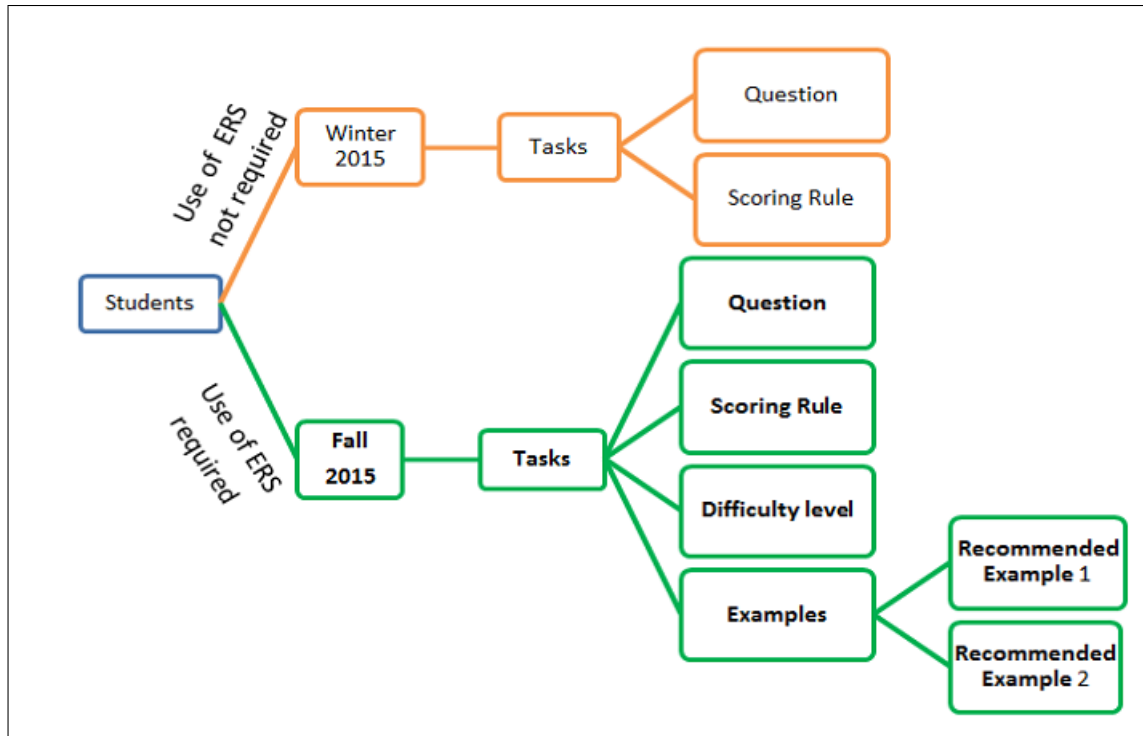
Use of ERS not required

Students

Winter 2015

Tasks

Question

Scoring Rule

Use of ERS required

Fall 2015

Tasks

Question

Scoring Rule

Difficulty level

Examples

Recommended Example 1

Recommended Example 2